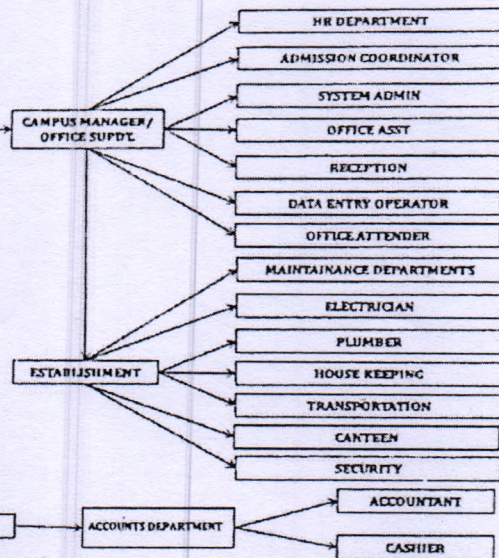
HR DEPARTMENT

ADMISSION COORDINATOR

CAMPUS MANAGER/ OFFICE SUPDT.

SYSTEM ADMIN

OFFICE ASST

RECEPTION

DATA ENTRY OPERATOR

OFFICE ATTENDER

MAINTAINANCE DEPARTMENTS

ELECTRICIAN

PLUMBER

ESTABLISHMENT

HOUSE KEEPING

TRANSPORTATION

CANTEEN

SECURITY

ACCOUNTANT

ACCOUNTS DEPARTMENT

CASHIER